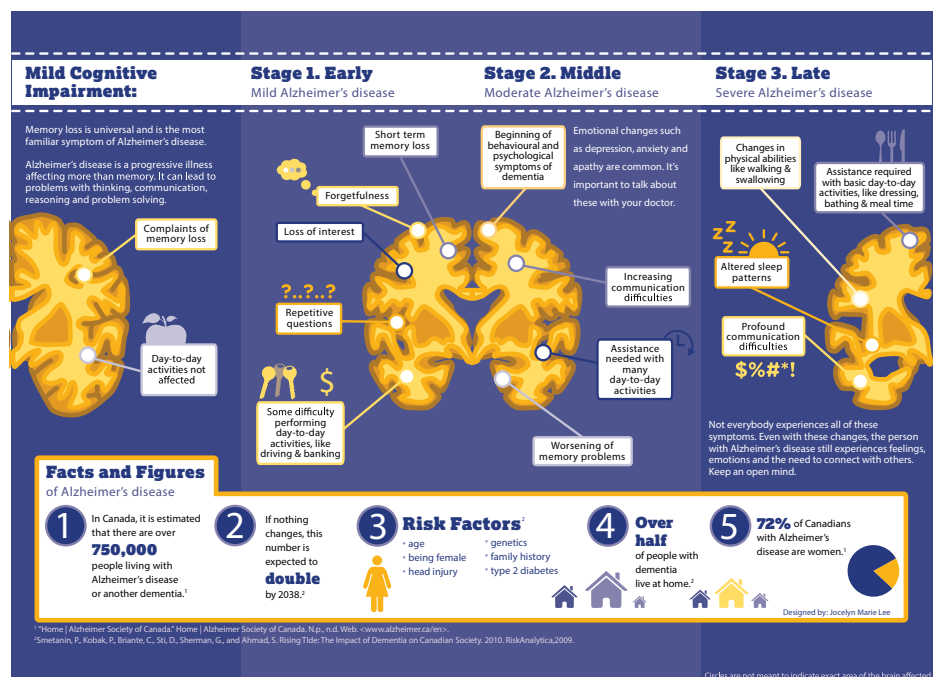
Mild Cognitive Impairment:

Memory loss is universal and is the most familiar symptom of Alzheimer's disease.

Alzheimer's disease is a progressive illness affecting more than memory. It can lead to problems with thinking, communication, reasoning and problem solving.

Complaints of memory loss

Day-to-day activities not affected

Stage 1. Early
Mild Alzheimer's disease

Short term memory loss

Forgetfulness

Loss of interest

?..?..?

Repetitive questions

$

Some difficulty performing day-to-day activities, like driving & banking

Stage 2. Middle
Moderate Alzheimer's disease

Beginning of behavioural and psychological symptoms of dementia

Emotional changes such as depression, anxiety and apathy are common. It's important to talk about these with your doctor.

Increasing communication difficulties

Assistance needed with many day-to-day activities

Worsening of memory problems

Stage 3. Late
Severe Alzheimer's disease

Changes in physical abilities like walking & swallowing

Assistance required with basic day-to-day activities, like dressing, bathing & meal time

Z Z Z

Altered sleep patterns

Profound communication difficulties

$%#*!

Not everybody experiences all of these symptoms. Even with these changes, the person with Alzheimer's disease still experiences feelings, emotions and the need to connect with others. Keep an open mind.

Facts and Figures
of Alzheimer's disease

1 In Canada, it is estimated that there are over 750,000 people living with Alzheimer's disease or another dementia.$^1$

2 If nothing changes, this number is expected to double by 2038.$^2$

3 Risk Factors$^2$
• age
• being female
• head injury
• genetics
• family history
• type 2 diabetes

4 Over half of people with dementia live at home.$^2$

5 72% of Canadians with Alzheimer's disease are women.$^1$

Designed by: Jocelyn Marie Lee

$^1$ "Home | Alzheimer Society of Canada." Home | Alzheimer Society of Canada. N.p., n.d. Web. <www.alzheimer.ca/en>.
$^2$Smetanin, P., Kobak, P., Briante, C., Sti, D., Sherman, G., and Ahmad, S. Rising Tide: The Impact of Dementia on Canadian Society. 2010. RiskAnalytica,2009.

Circles are not meant to indicate exact area of the brain affected